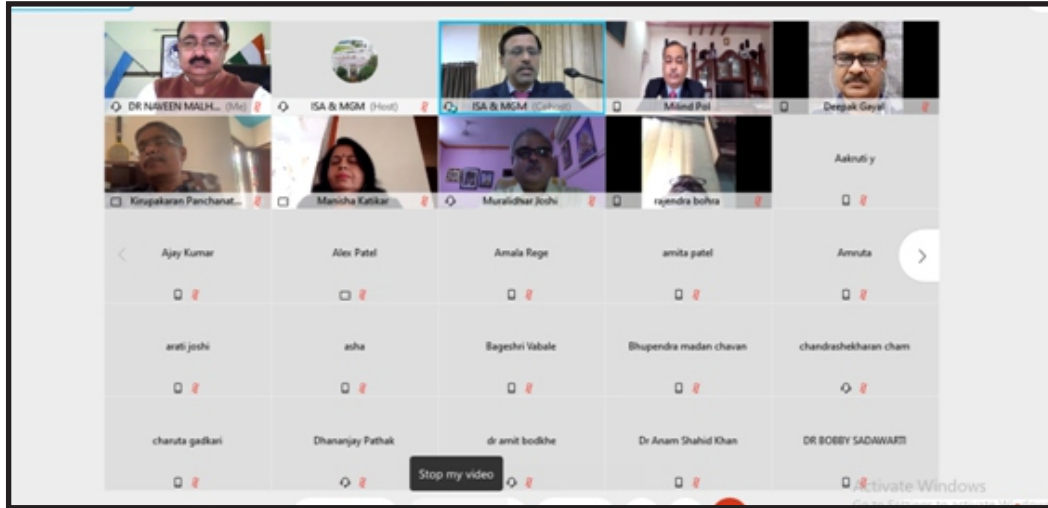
DR NAVEEN MALH... (Me)
ISA & MGM (Host)
ISA & MGM (Cohost)
Milind Pol
Deepak Gayal
Kirupakaran Panchanat...
Manisha Katikar
Muralidhar Joshi
rajendra bohra
Aakruti y
Ajay Kumar
Alex Patel
Amala Rege
amita patel
Amruta
arati joshi
asha
Bageshri Vabale
Bhupendra madan chavan
chandrashekharan cham
charuta gadkari
Dhananjay Pathak
dr amit bodkhe
Dr Anam Shahid Khan
DR BOBBY SADAWARTI
Stop my video
Activate Windows
Go to Settings to activate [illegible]